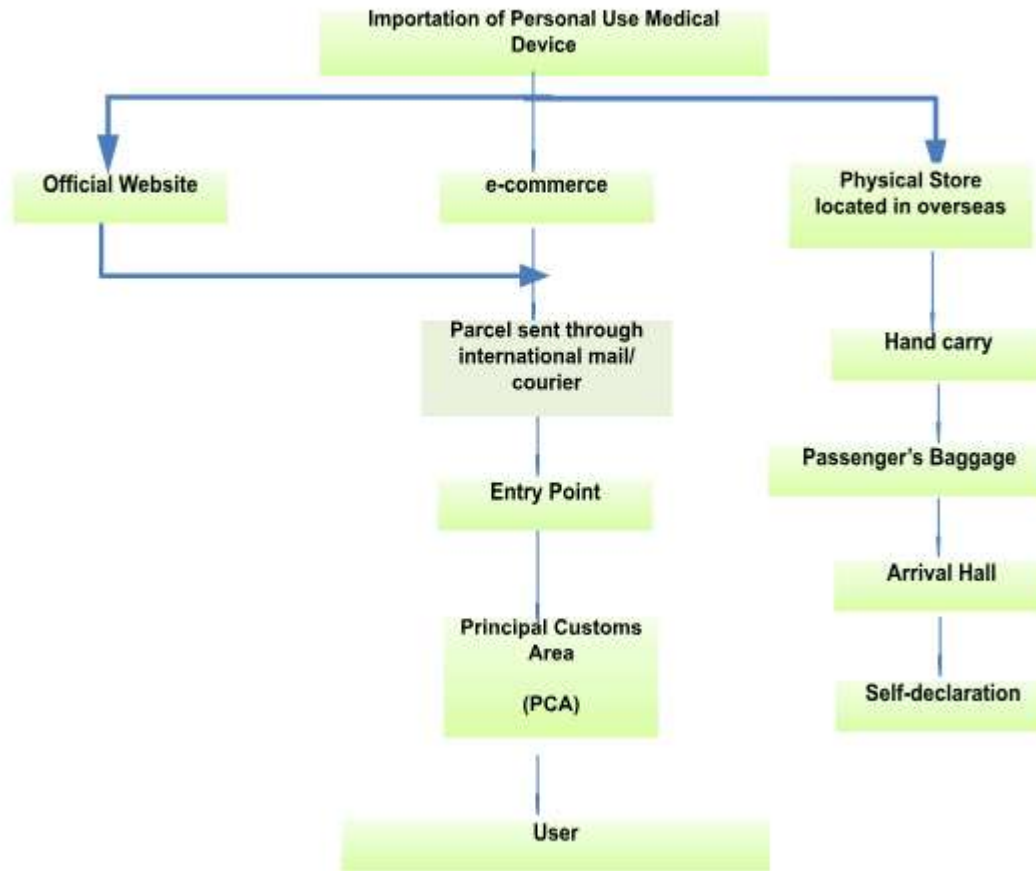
Importation of Personal Use Medical Device

Official Website

e-commerce

Physical Store located in overseas

Parcel sent through international mail/ courier

Entry Point

Principal Customs Area

(PCA)

User

Hand carry

Passenger's Baggage

Arrival Hall

Self-declaration